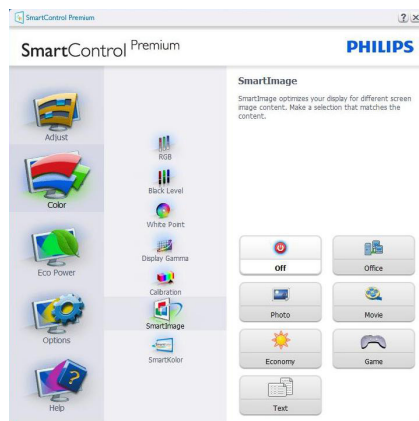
SmartControl Premium

? ×

SmartControl Premium

PHILIPS

Adjust

Color

Eco Power

Options

Help

RGB

Black Level

White Point

Display Gamma

Calibration

SmartImage

SmartKolor

SmartImage

SmartImage optimizes your display for different screen image content. Make a selection that matches the content.

Off

Office

Photo

Movie

Economy

Game

Text